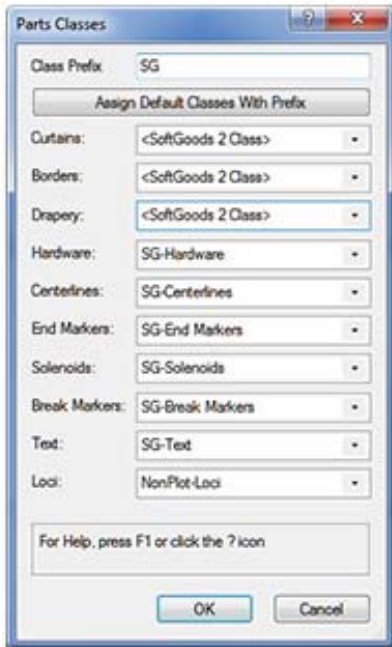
Parts Classes

?

Class Prefix SG

Assign Default Classes With Prefix

Curtains: <SoftGoods 2 Class>

Borders: <SoftGoods 2 Class>

Drapery: <SoftGoods 2 Class>

Hardware: SG-Hardware

Centerlines: SG-Centerlines

End Markers: SG-End Markers

Solenoids: SG-Solenoids

Break Markers: SG-Break Markers

Text: SG-Text

Loci: NonPlot-Loci

For Help, press F1 or click the ? icon

OK Cancel